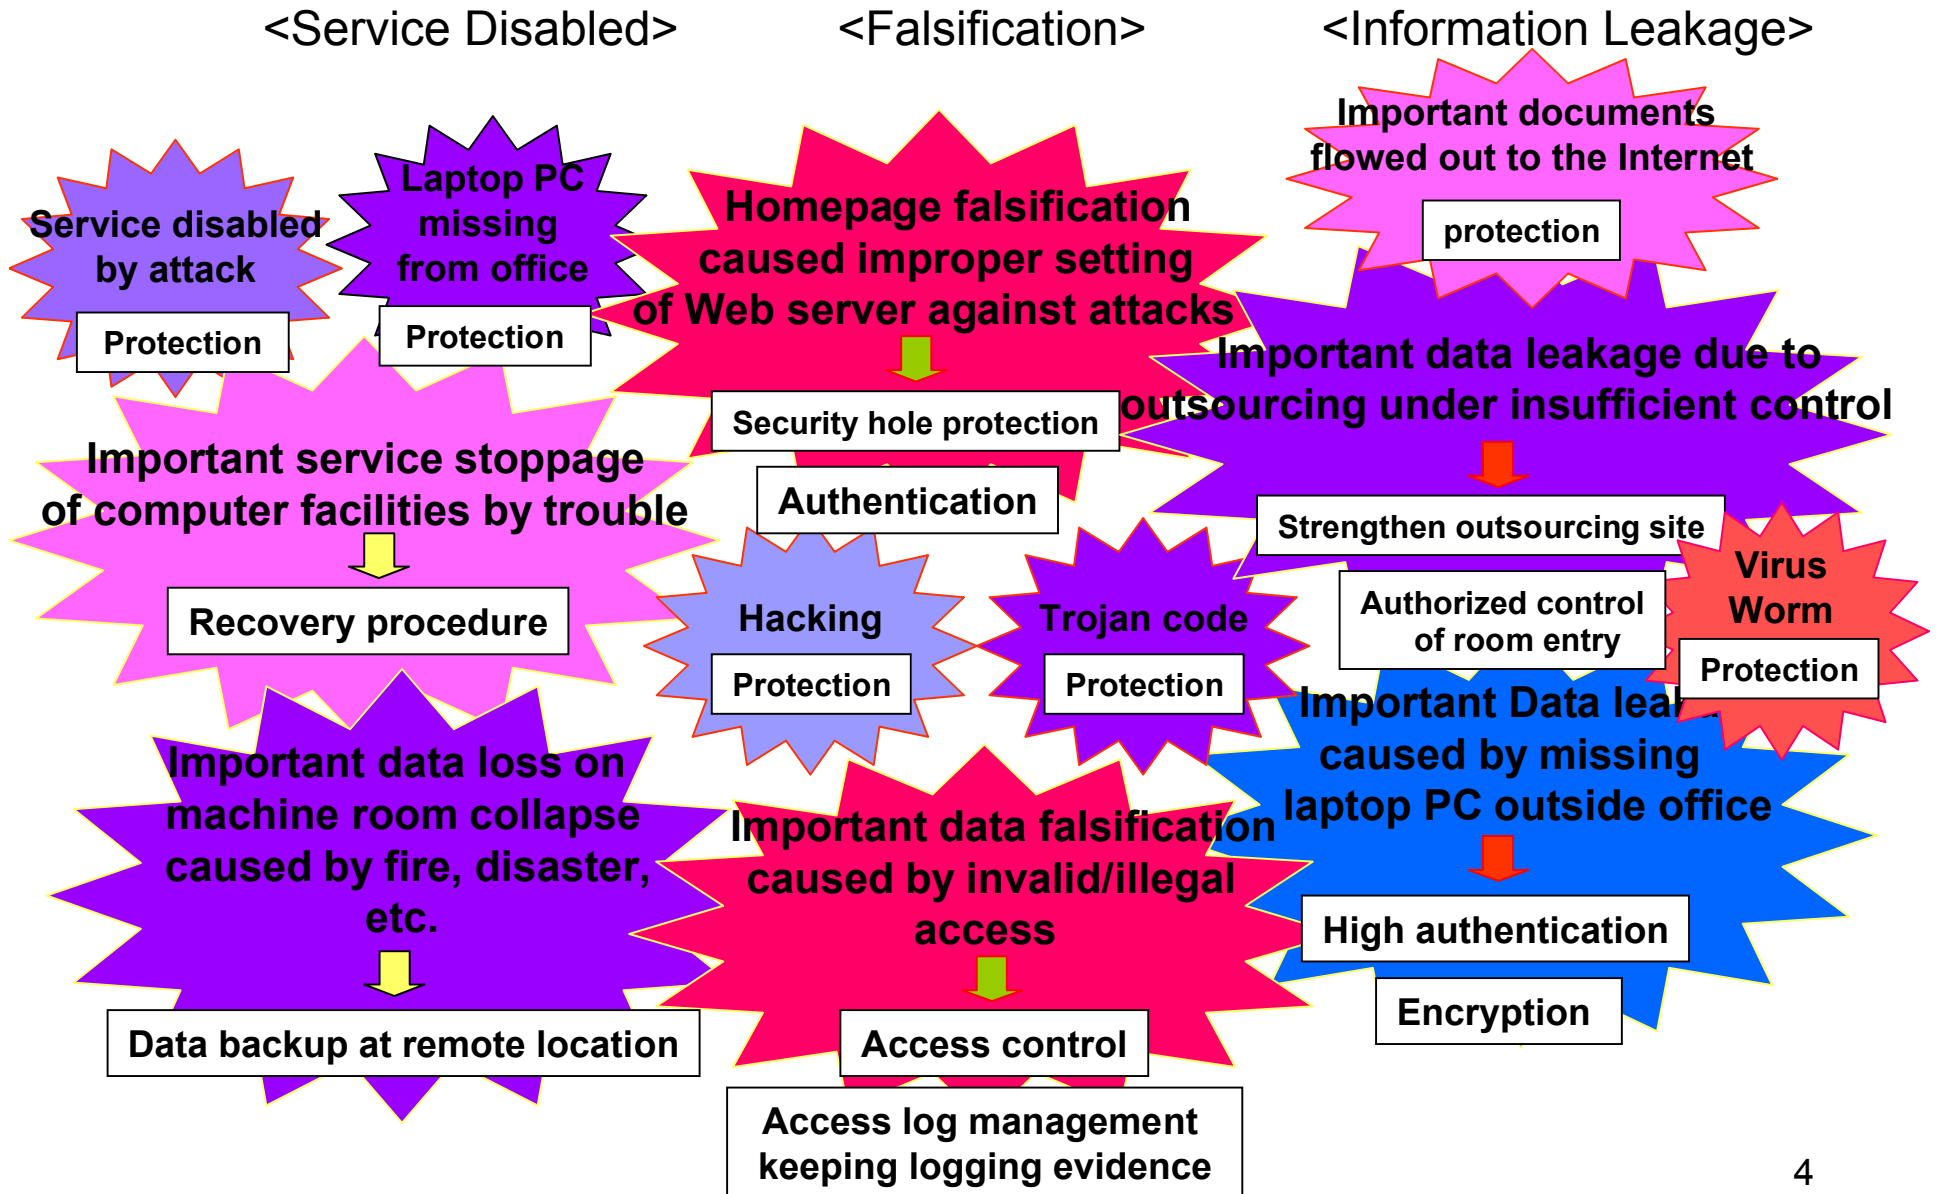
<Service Disabled> <Falsification> <Information Leakage>

Service disabled by attack

Protection

Laptop PC missing from office

Protection

Homepage falsification caused improper setting of Web server against attacks

Security hole protection

Authentication

Important documents flowed out to the Internet

protection

Important data leakage due to outsourcing under insufficient control

Strengthen outsourcing site

Authorized control of room entry

Important service stoppage of computer facilities by trouble

Recovery procedure

Hacking

Protection

Trojan code

Protection

Virus Worm

Protection

Important Data lea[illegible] caused by missing laptop PC outside office

High authentication

Encryption

Important data loss on machine room collapse caused by fire, disaster, etc.

Data backup at remote location

Important data falsification caused by invalid/illegal access

Access control

Access log management keeping logging evidence

4